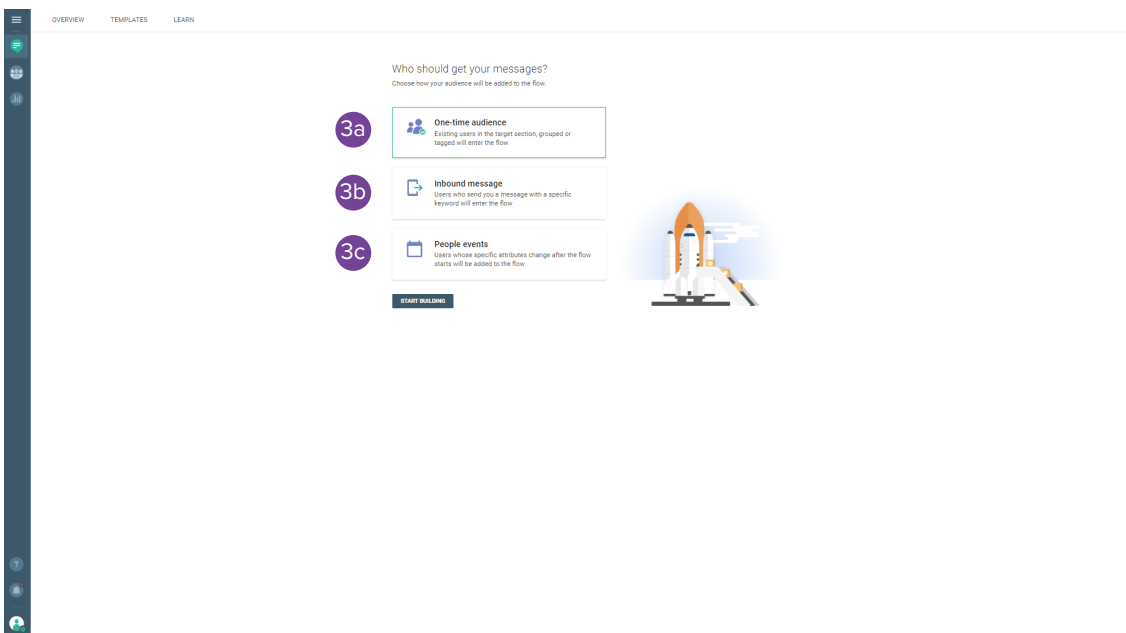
OVERVIEW TEMPLATES LEARN

Who should get your messages?
Choose how your audience will be added to the flow.

3a

One-time audience
Existing users in the target section, grouped or tagged will enter the flow

3b

Inbound message
Users who send you a message with a specific keyword will enter the flow

3c

People events
Users whose specific attributes change after the flow starts will be added to the flow

START BUILDING